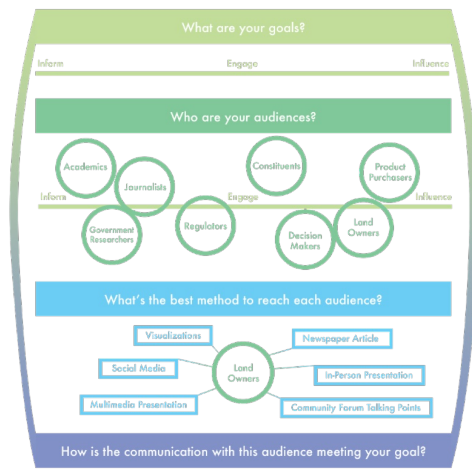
What are your goals?

Inform

Engage

Influence

Who are your audiences?

Academics

Journalists

Constituents

Product Purchasers

Inform

Engage

Influence

Government Researchers

Regulators

Decision Makers

Land Owners

What's the best method to reach each audience?

Visualizations

Newspaper Article

Social Media

Land Owners

In-Person Presentation

Multimedia Presentation

Community Forum Talking Points

How is the communication with this audience meeting your goal?